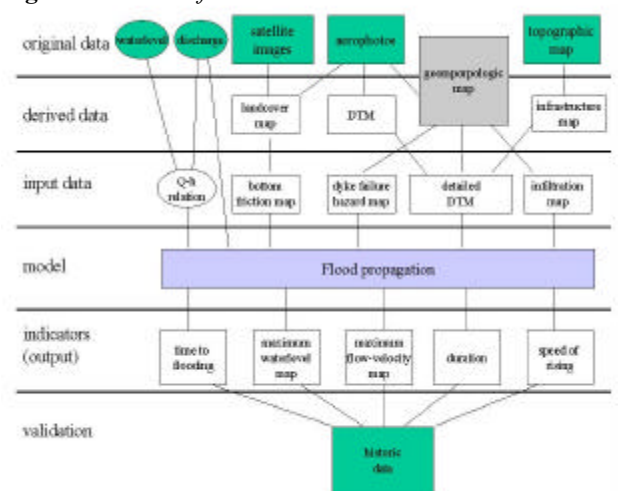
original data
waterlevel
discharge
satellite images
aerophotos
topographic map
geomorpologic map

derived data
landcover map
DTM
infrastructure map

input data
Q-h relation
bottom friction map
dyke failure hazard map
detailed DTM
infiltration map

model
Flood propagation

indicators (output)
time to flooding
maximum waterlevel map
maximum flow-velocity map
duration
speed of rising

validation
historic data